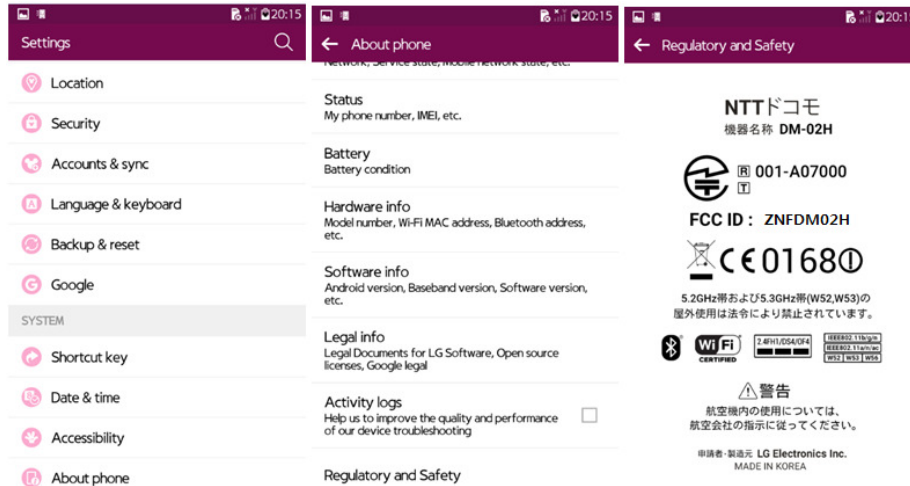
20:15

Settings

Location

Security

Accounts & sync

Language & keyboard

Backup & reset

Google

SYSTEM

Shortcut key

Date & time

Accessibility

About phone

20:15

About phone

Network, Service state, Mobile network state, etc.

Status
My phone number, IMEI, etc.

Battery
Battery condition

Hardware info
Model number, Wi-Fi MAC address, Bluetooth address, etc.

Software info
Android version, Baseband version, Software version, etc.

Legal info
Legal Documents for LG Software, Open source licenses, Google legal

Activity logs
Help us to improve the quality and performance of our device troubleshooting

Regulatory and Safety

20:1

Regulatory and Safety

NTTドコモ
機器名称 DM-02H

R 001-A07000
T

FCC ID : ZNFDM02H

CE0168

5.2GHz帯および5.3GHz帯(W52,W53)の屋外使用は法令により禁止されています。

Wi-Fi CERTIFIED

2.4FH1/DS4/OF4

IEEE802.11b/g/n
IEEE802.11a/n/ac
W52 W53 W56

警告
航空機内の使用については、航空会社の指示に従ってください。

申請者・製造元 LG Electronics Inc.
MADE IN KOREA